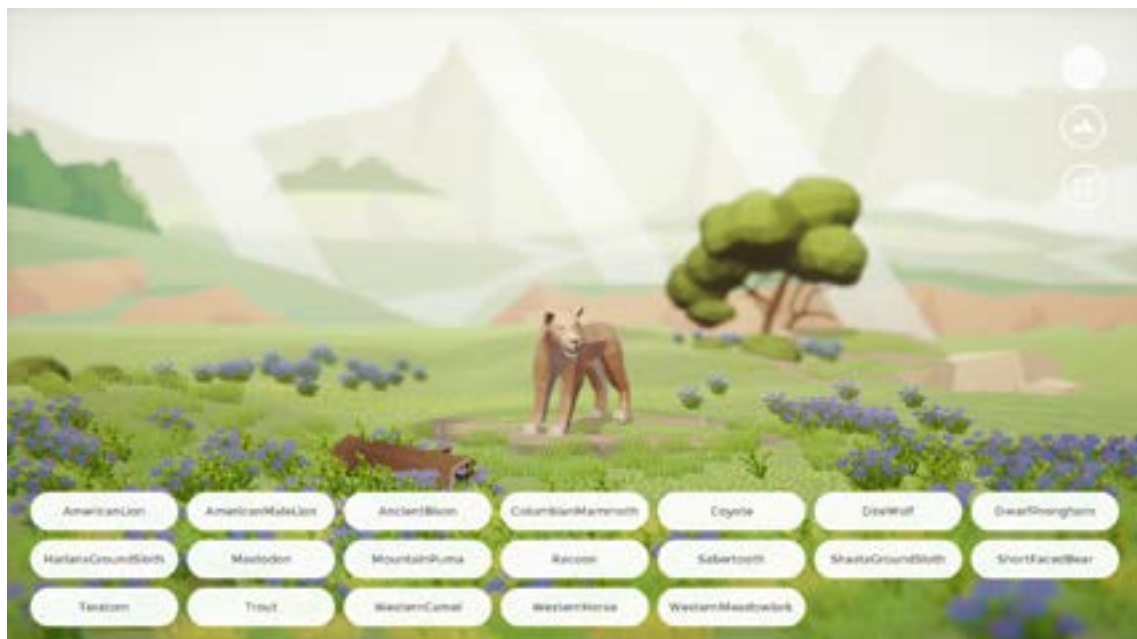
AmericanLion
AmericanMaleLion
AncientBison
ColumbianMammoth
Coyote
DireWolf
DwarfPronghorn
HarlansGroundSloth
Mastodon
MountainPuma
Racoon
Sabertooth
ShastaGroundSloth
ShortFacedBear
Teratorn
Trout
WesternCamel
WesternHorse
WesternMeadowlark